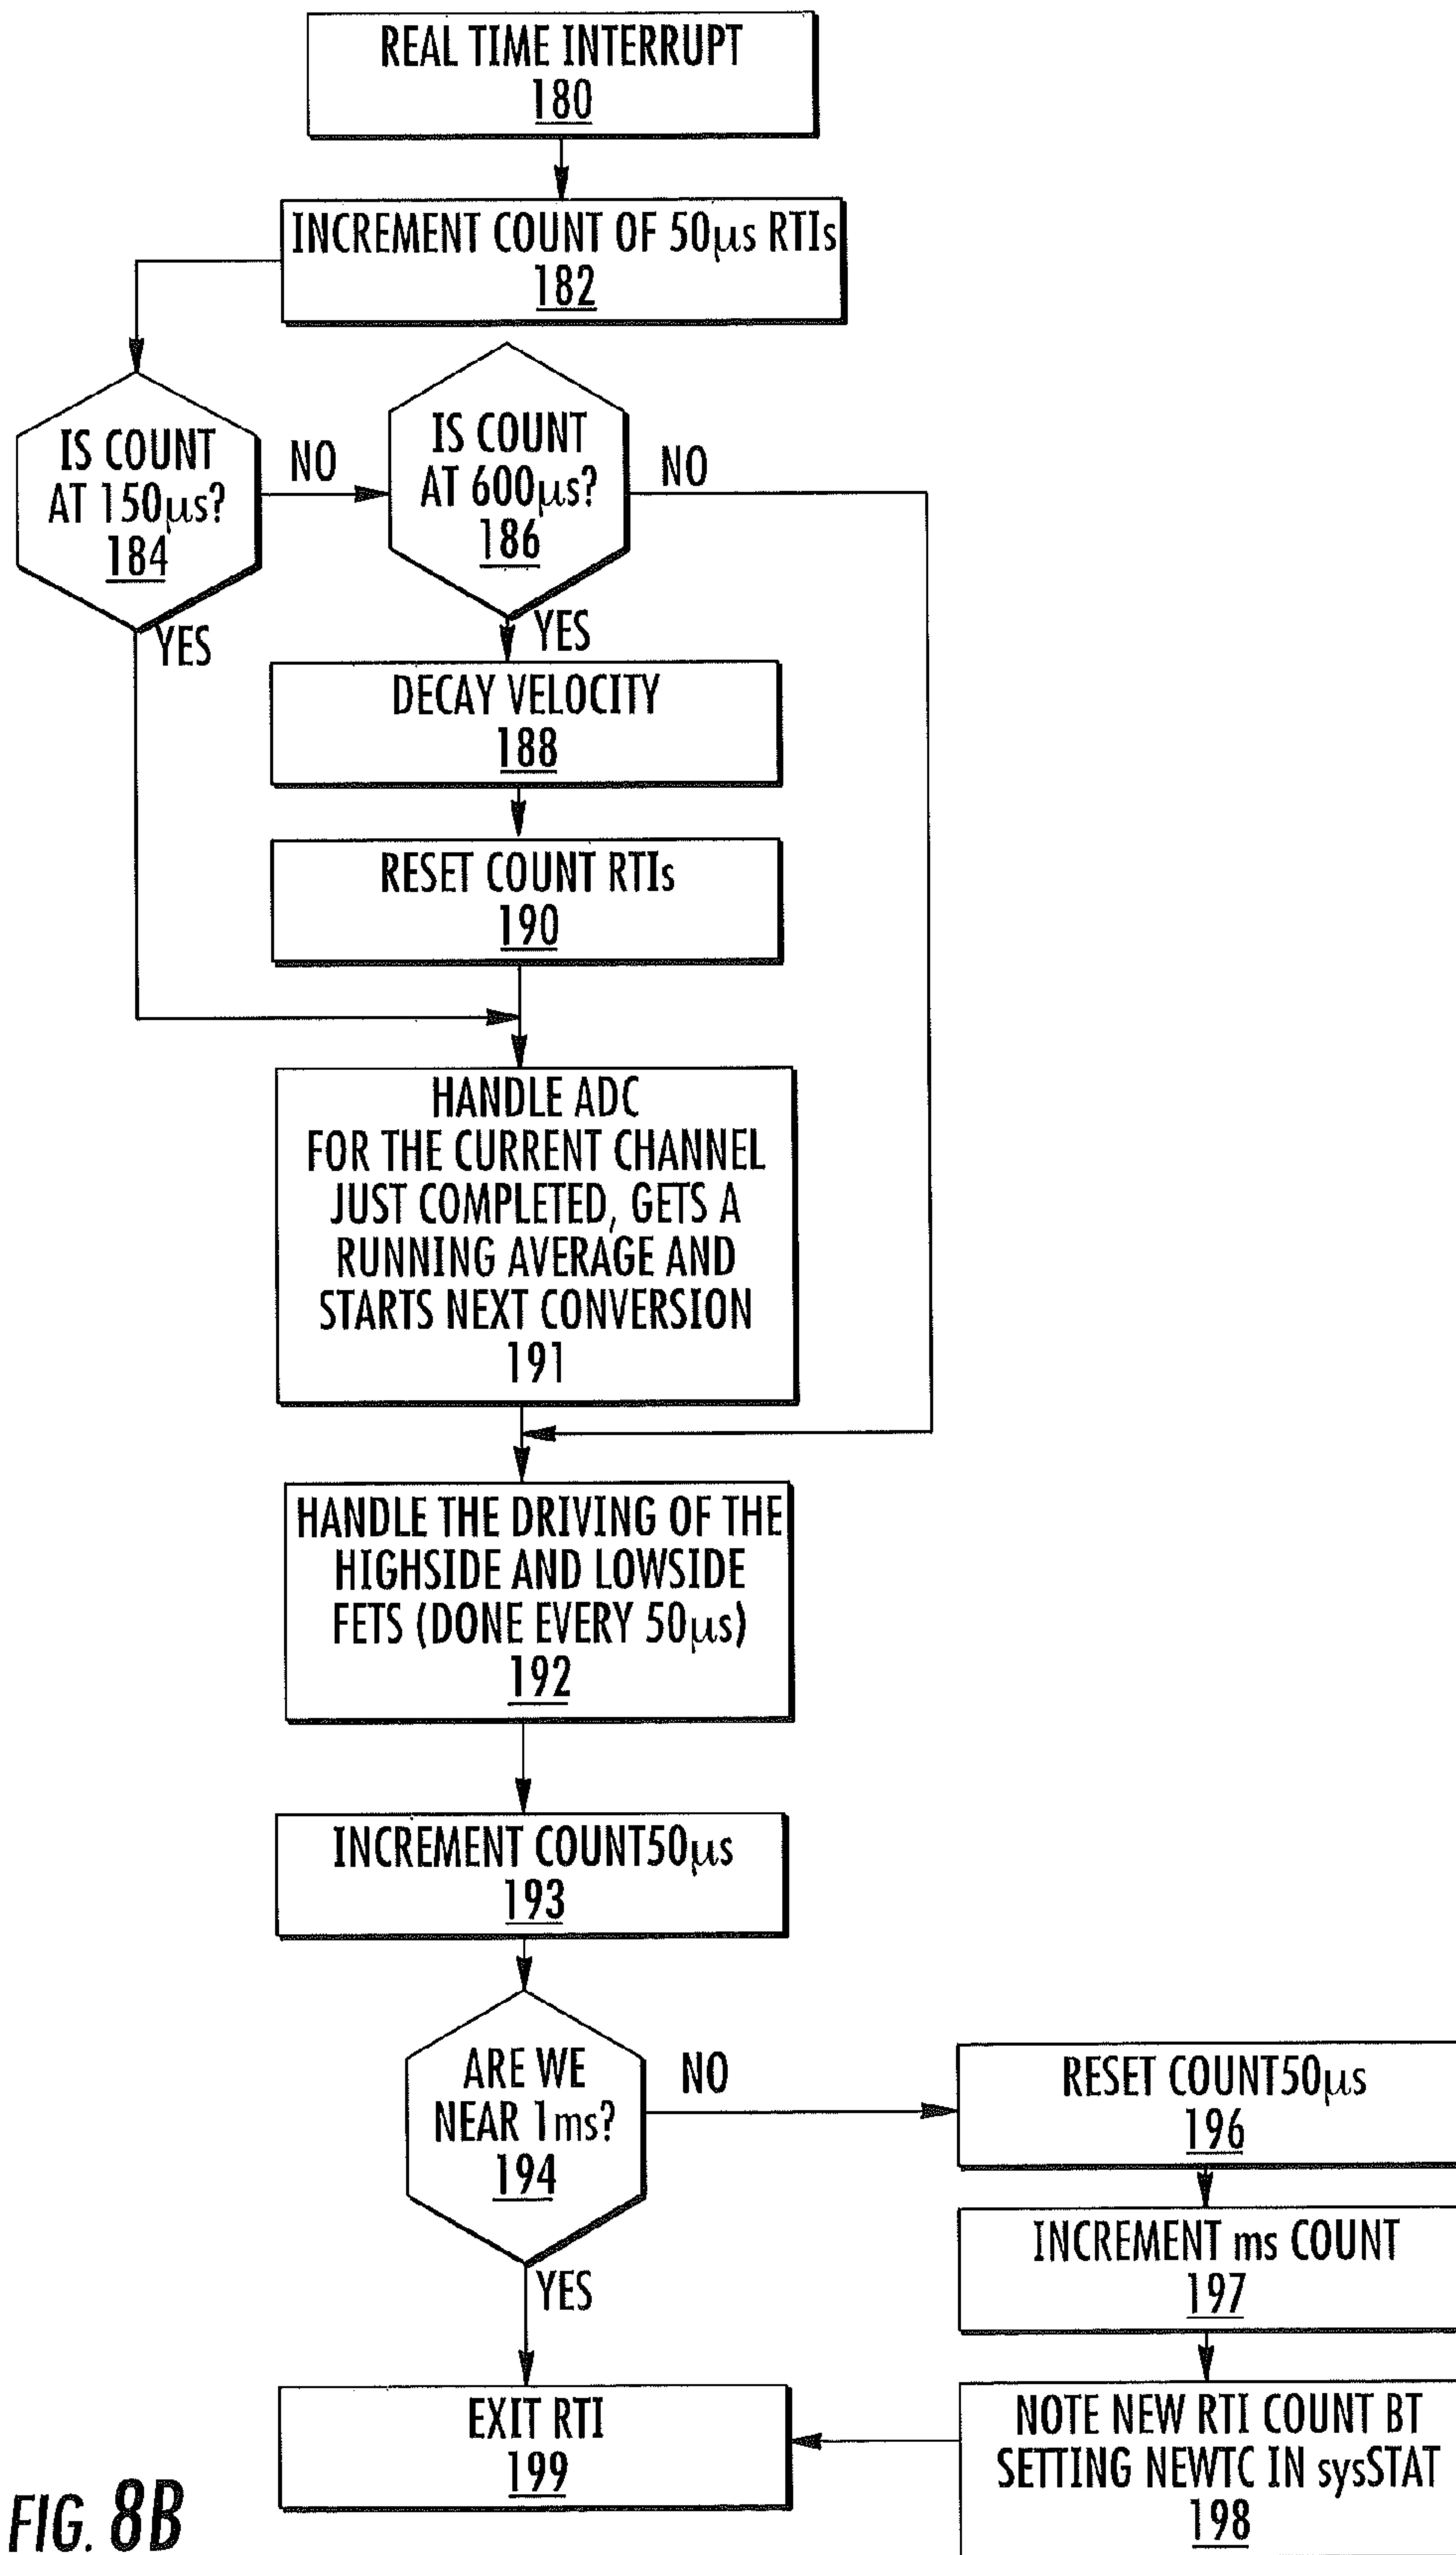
REAL TIME INTERRUPT
180

INCREMENT COUNT OF 50μs RTIs
182

IS COUNT AT 150μs?
184

NO

IS COUNT AT 600μs?
186

NO

YES

YES

DECAY VELOCITY
188

RESET COUNT RTIs
190

HANDLE ADC FOR THE CURRENT CHANNEL JUST COMPLETED, GETS A RUNNING AVERAGE AND STARTS NEXT CONVERSION
191

HANDLE THE DRIVING OF THE HIGHSIDE AND LOWSIDE FETS (DONE EVERY 50μs)
192

INCREMENT COUNT50μs
193

ARE WE NEAR 1ms?
194

NO

RESET COUNT50μs
196

INCREMENT ms COUNT
197

YES

EXIT RTI
199

NOTE NEW RTI COUNT BT SETTING NEWTC IN sysSTAT
198

FIG. 8B